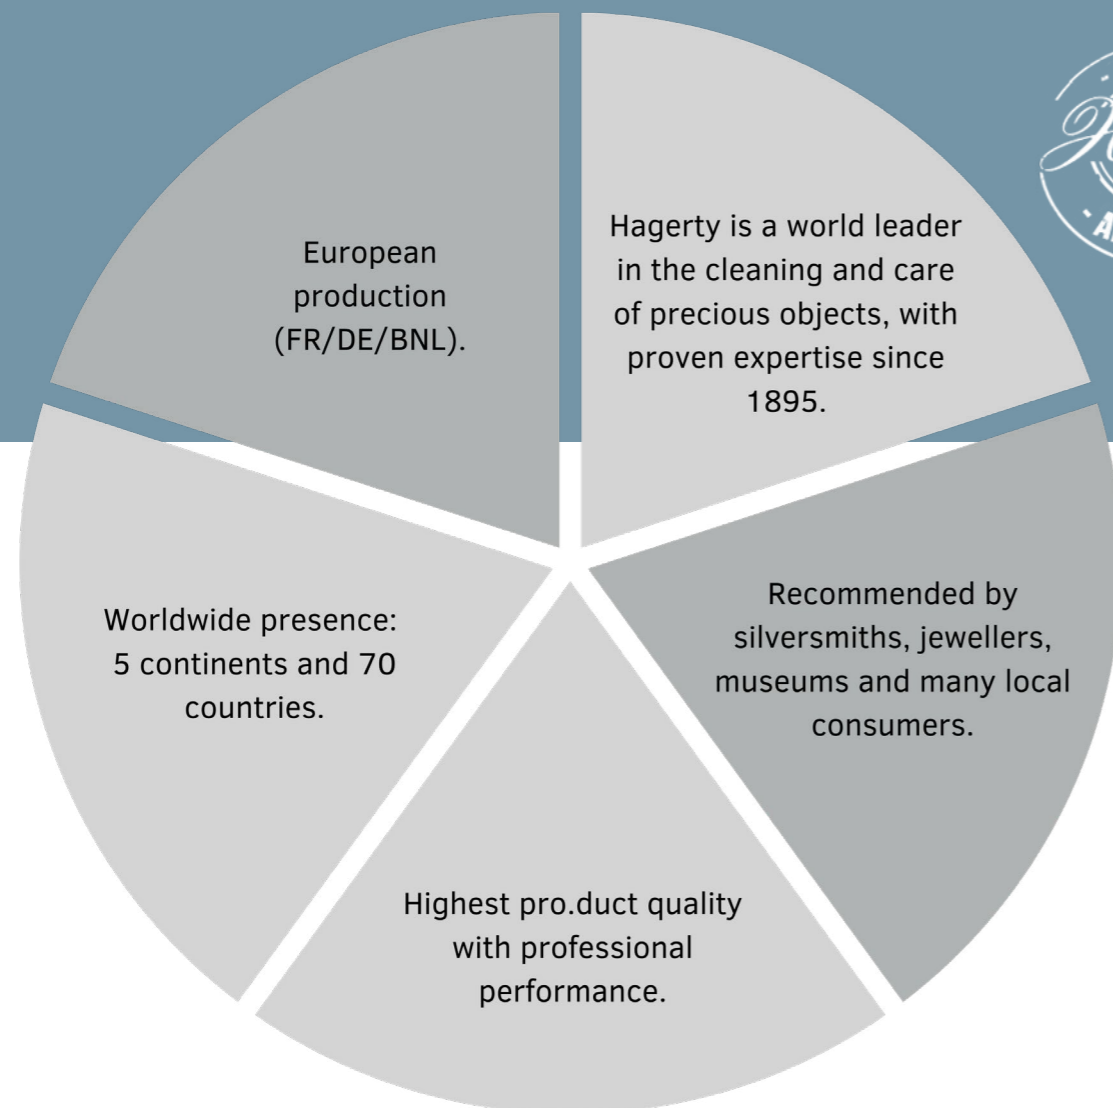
European production (FR/DE/BNL).

Hagerty is a world leader in the cleaning and care of precious objects, with proven expertise since 1895.

Worldwide presence: 5 continents and 70 countries.

Recommended by silversmiths, jewellers, museums and many local consumers.

Highest pro.duct quality with professional performance.

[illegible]